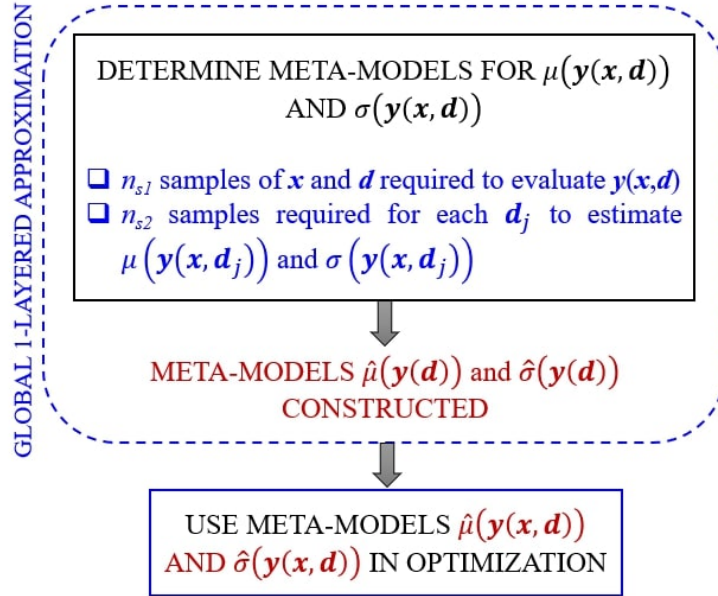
GLOBAL 1-LAYERED APPROXIMATION

DETERMINE META-MODELS FOR $\mu(\boldsymbol{y}(\boldsymbol{x},\boldsymbol{d}))$ AND $\sigma(\boldsymbol{y}(\boldsymbol{x},\boldsymbol{d}))$

❑ $n_{s1}$ samples of $\boldsymbol{x}$ and $\boldsymbol{d}$ required to evaluate $\boldsymbol{y}(\boldsymbol{x},\boldsymbol{d})$
❑ $n_{s2}$ samples required for each $\boldsymbol{d}_j$ to estimate $\mu(\boldsymbol{y}(\boldsymbol{x},\boldsymbol{d}_j))$ and $\sigma(\boldsymbol{y}(\boldsymbol{x},\boldsymbol{d}_j))$

META-MODELS $\hat{\mu}(\boldsymbol{y}(\boldsymbol{d}))$ and $\hat{\sigma}(\boldsymbol{y}(\boldsymbol{d}))$ CONSTRUCTED

USE META-MODELS $\hat{\mu}(\boldsymbol{y}(\boldsymbol{x},\boldsymbol{d}))$ AND $\hat{\sigma}(\boldsymbol{y}(\boldsymbol{x},\boldsymbol{d}))$ IN OPTIMIZATION